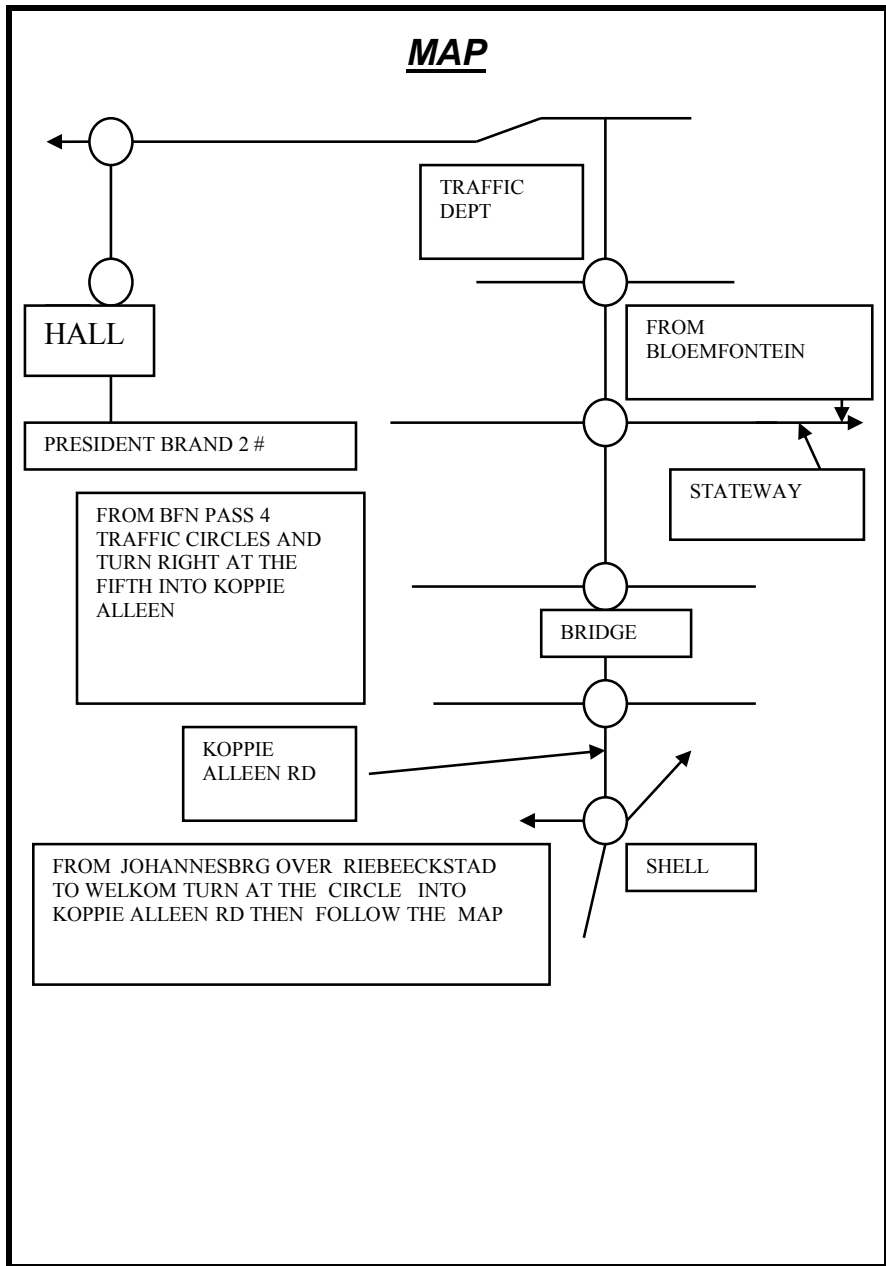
MAP

TRAFFIC DEPT

HALL

FROM BLOEMFONTEIN

PRESIDENT BRAND 2 #

STATEWAY

FROM BFN PASS 4 TRAFFIC CIRCLES AND TURN RIGHT AT THE FIFTH INTO KOPPIE ALLEEN

BRIDGE

KOPPIE ALLEEN RD

FROM JOHANNESBRG OVER RIEBEECKSTAD TO WELKOM TURN AT THE CIRCLE INTO KOPPIE ALLEEN RD THEN FOLLOW THE MAP

SHELL